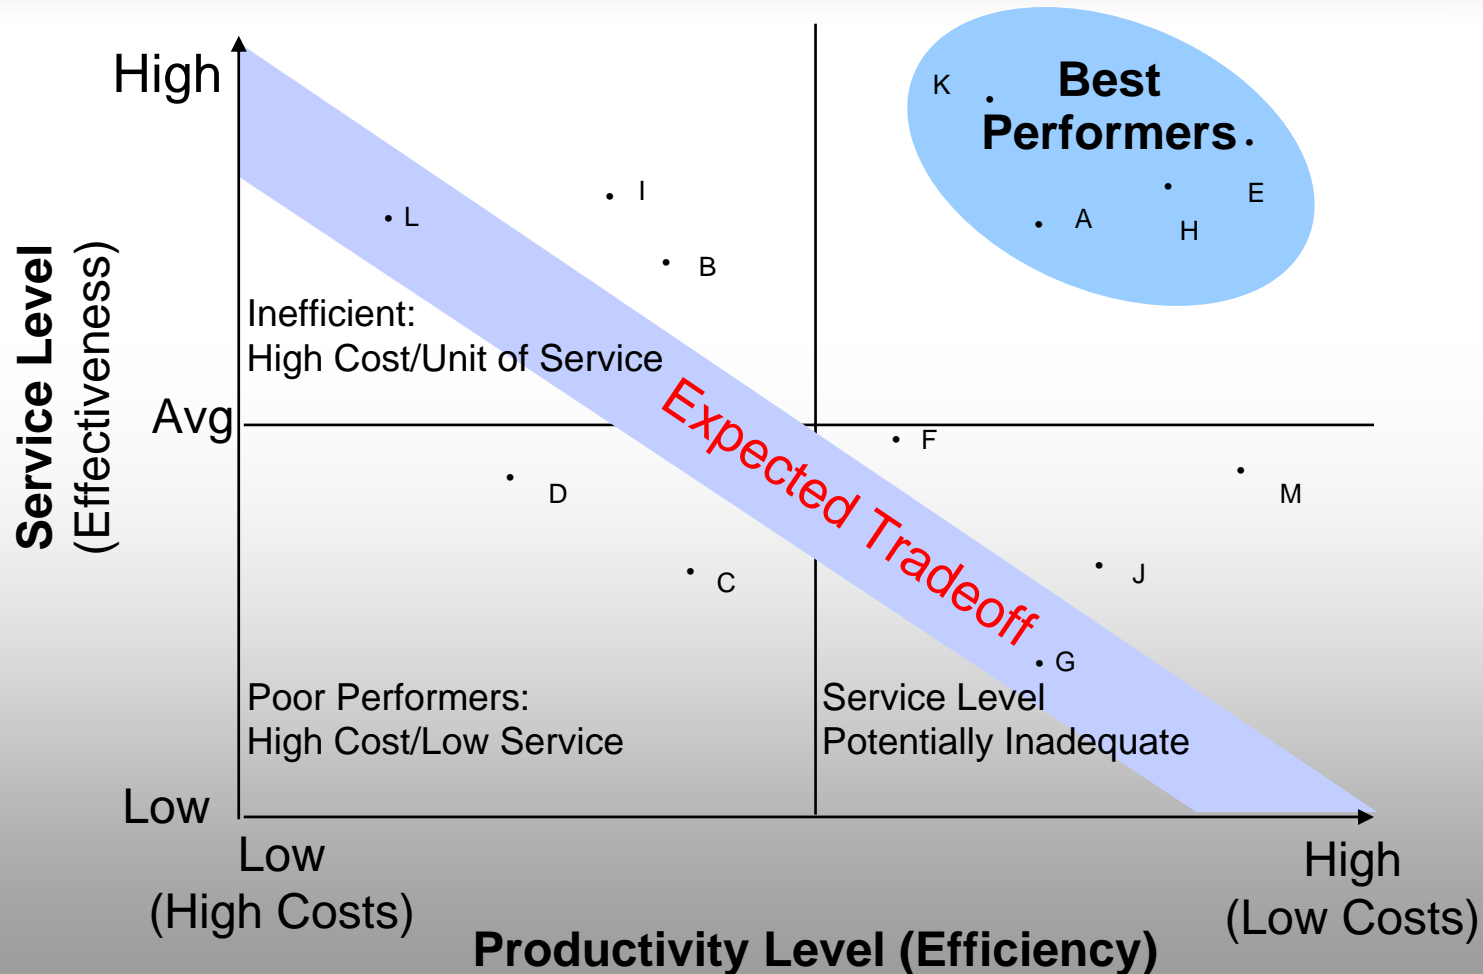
Service Level
(Effectiveness)

High

Avg

Low

K

Best Performers

A

H

E

I

L

B

Inefficient:
High Cost/Unit of Service

Expected Tradeoff

F

D

M

C

J

G

Poor Performers:
High Cost/Low Service

Service Level
Potentially Inadequate

Low
(High Costs)

High
(Low Costs)

Productivity Level (Efficiency)